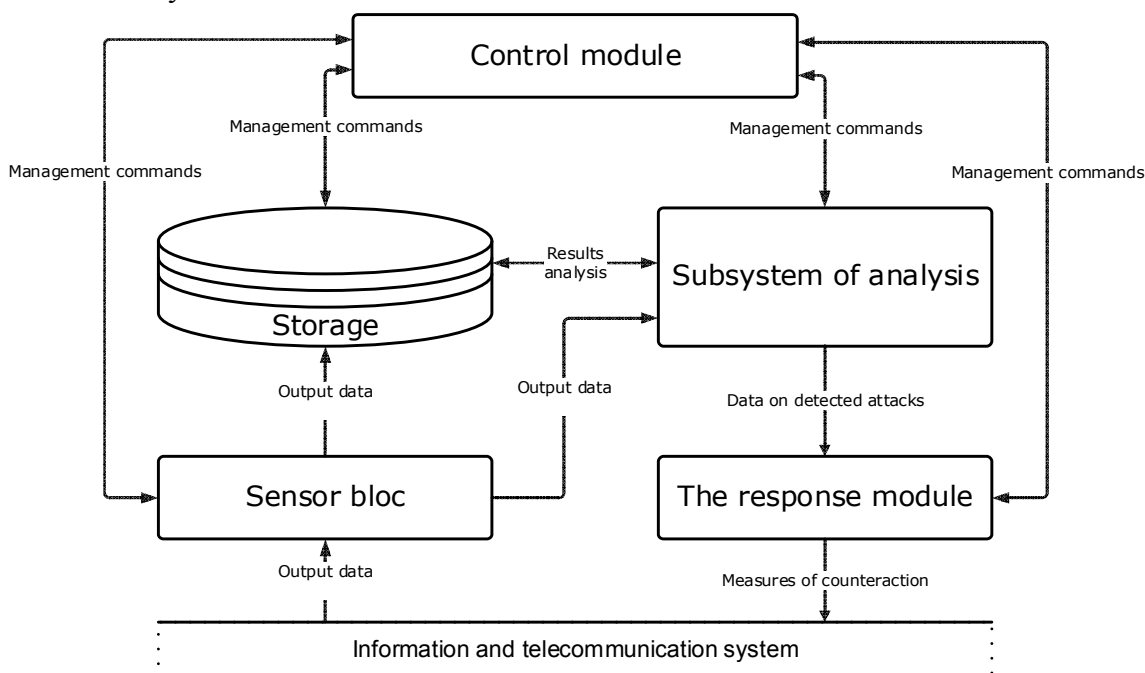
Control module

Management commands

Management commands

Management commands

Management commands

Results analysis

Subsystem of analysis

Storage

Output data

Output data

Data on detected attacks

Sensor bloc

The response module

Output data

Measures of counteraction

Information and telecommunication system